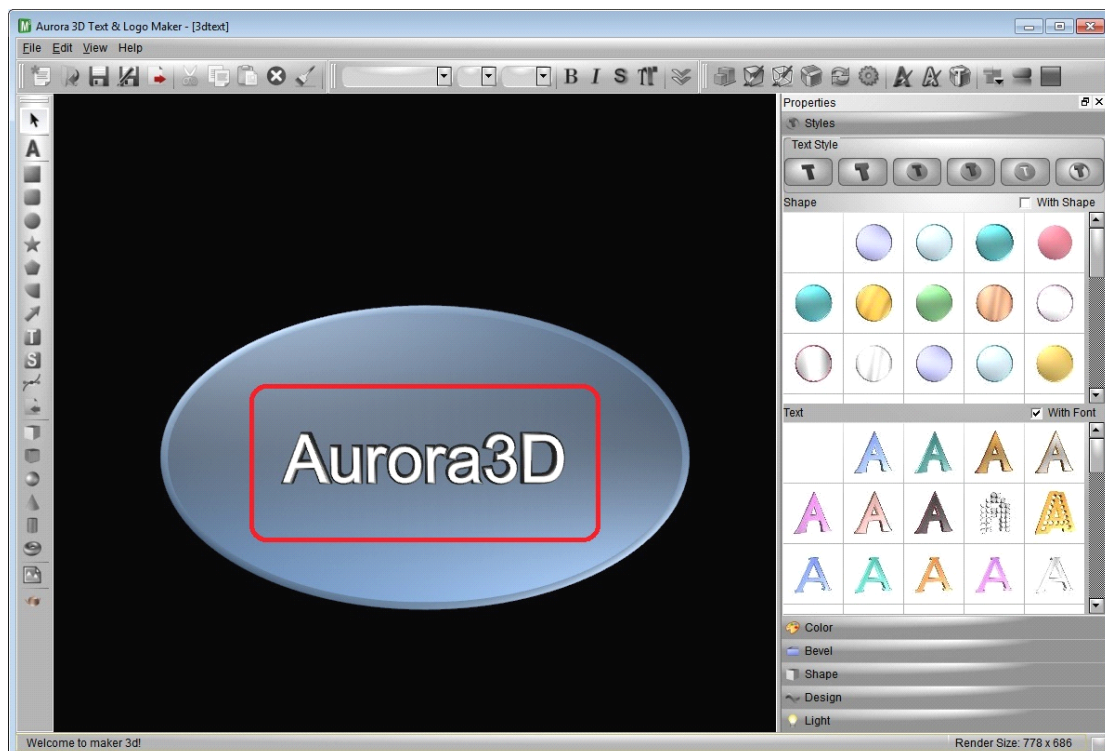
Aurora 3D Text & Logo Maker - [3dtext]

File Edit View Help

B I S

Aurora3D

Properties

Styles

Text Style

Shape

With Shape

Text

With Font

Color

Bevel

Shape

Design

Light

Welcome to maker 3d!

Render Size: 778 x 686